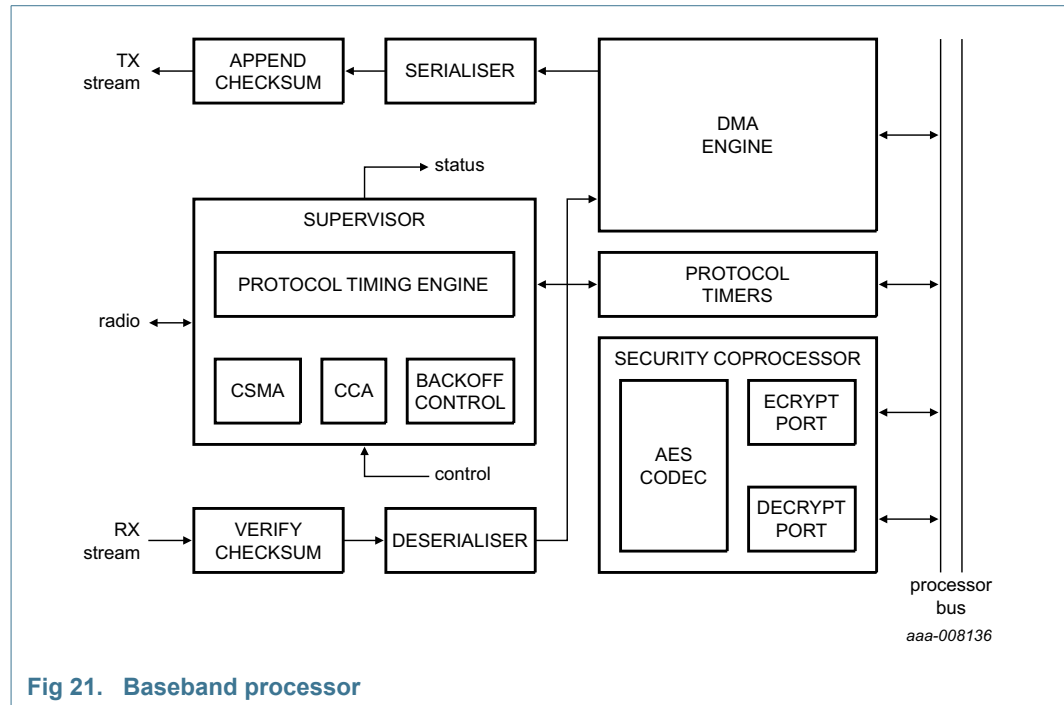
TX stream

APPEND CHECKSUM

SERIALISER

DMA ENGINE

status

SUPERVISOR

PROTOCOL TIMING ENGINE

PROTOCOL TIMERS

radio

CSMA

CCA

BACKOFF CONTROL

SECURITY COPROCESSOR

AES CODEC

ECRYPT PORT

DECRYPT PORT

control

RX stream

VERIFY CHECKSUM

DESERIALISER

processor bus

aaa-008136

Fig 21. Baseband processor